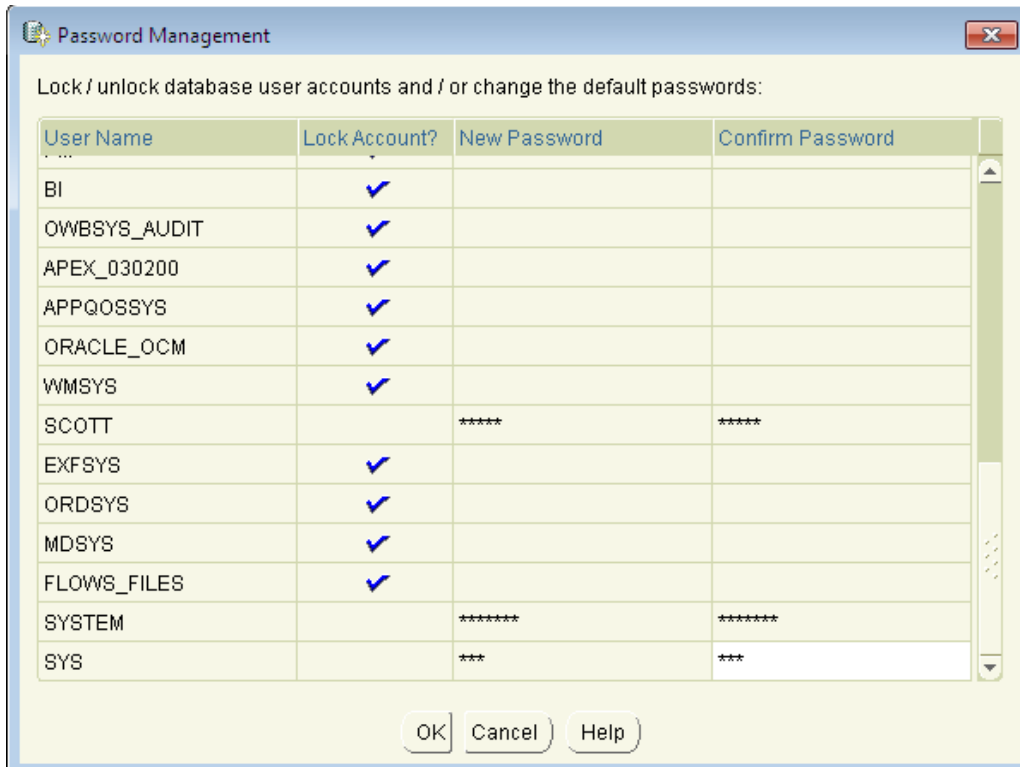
Password Management

Lock / unlock database user accounts and / or change the default passwords:

| User Name | Lock Account? | New Password | Confirm Password |
|---|---|---|---|
| BI | ✔ | | |
| OWBSYS_AUDIT | ✔ | | |
| APEX_030200 | ✔ | | |
| APPQOSSYS | ✔ | | |
| ORACLE_OCM | ✔ | | |
| WMSYS | ✔ | | |
| SCOTT | | ***** | ***** |
| EXFSYS | ✔ | | |
| ORDSYS | ✔ | | |
| MDSYS | ✔ | | |
| FLOWS_FILES | ✔ | | |
| SYSTEM | | ******* | ******* |
| SYS | | *** | *** |

OK Cancel Help